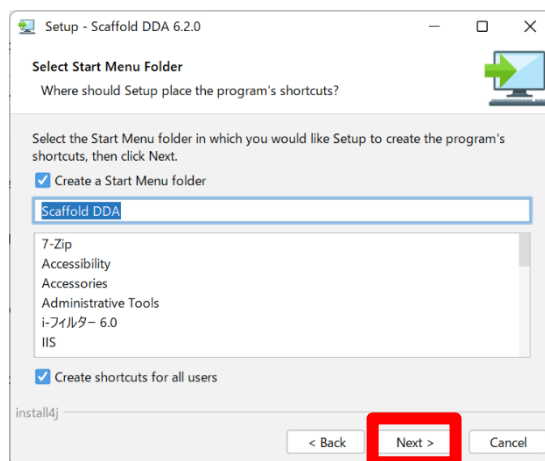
Setup - Scaffold DDA 6.2.0

Select Start Menu Folder

Where should Setup place the program's shortcuts?

Select the Start Menu folder in which you would like Setup to create the program's shortcuts, then click Next.

Create a Start Menu folder

Scaffold DDA

7-Zip
Accessibility
Accessories
Administrative Tools
i-フィルター 6.0
IIS

Create shortcuts for all users

install4j

< Back
Next >
Cancel